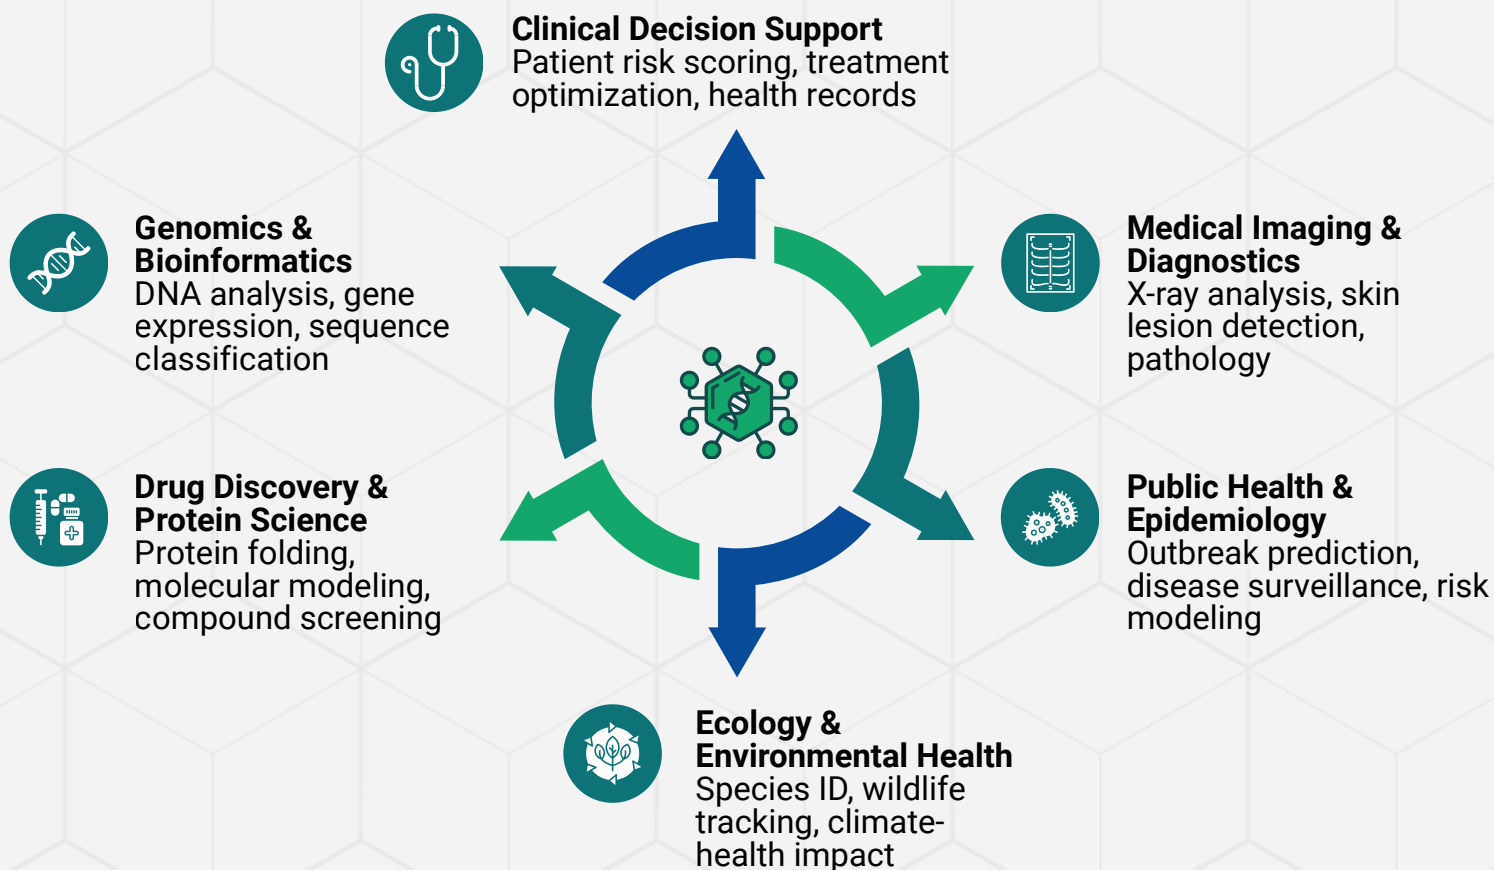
Clinical Decision Support
Patient risk scoring, treatment optimization, health records

Genomics & Bioinformatics
DNA analysis, gene expression, sequence classification

Medical Imaging & Diagnostics
X-ray analysis, skin lesion detection, pathology

Drug Discovery & Protein Science
Protein folding, molecular modeling, compound screening

Public Health & Epidemiology
Outbreak prediction, disease surveillance, risk modeling

Ecology & Environmental Health
Species ID, wildlife tracking, climate-health impact